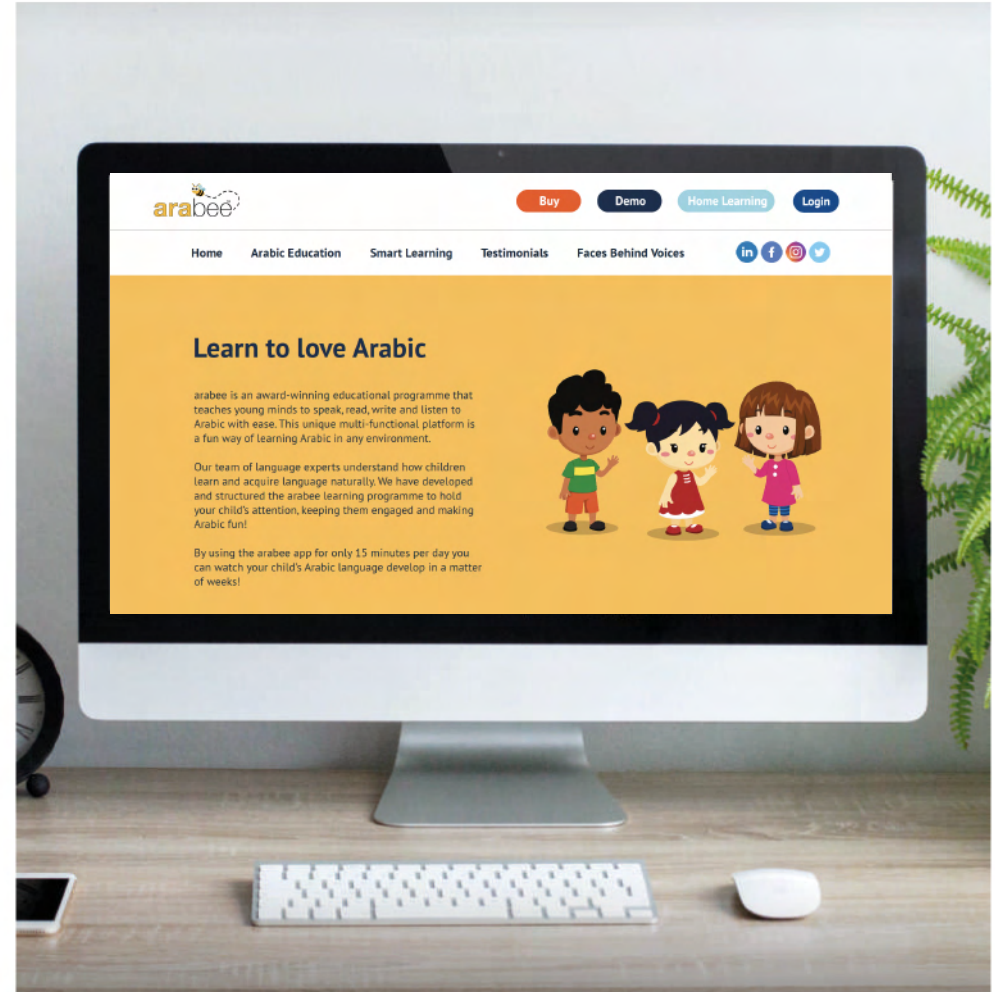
arabee

Buy Demo Home Learning Login

Home Arabic Education Smart Learning Testimonials Faces Behind Voices

in f

Learn to love Arabic

arabee is an award-winning educational programme that teaches young minds to speak, read, write and listen to Arabic with ease. This unique multi-functional platform is a fun way of learning Arabic in any environment.

Our team of language experts understand how children learn and acquire language naturally. We have developed and structured the arabee learning programme to hold your child's attention, keeping them engaged and making Arabic fun!

By using the arabee app for only 15 minutes per day you can watch your child's Arabic language develop in a matter of weeks!